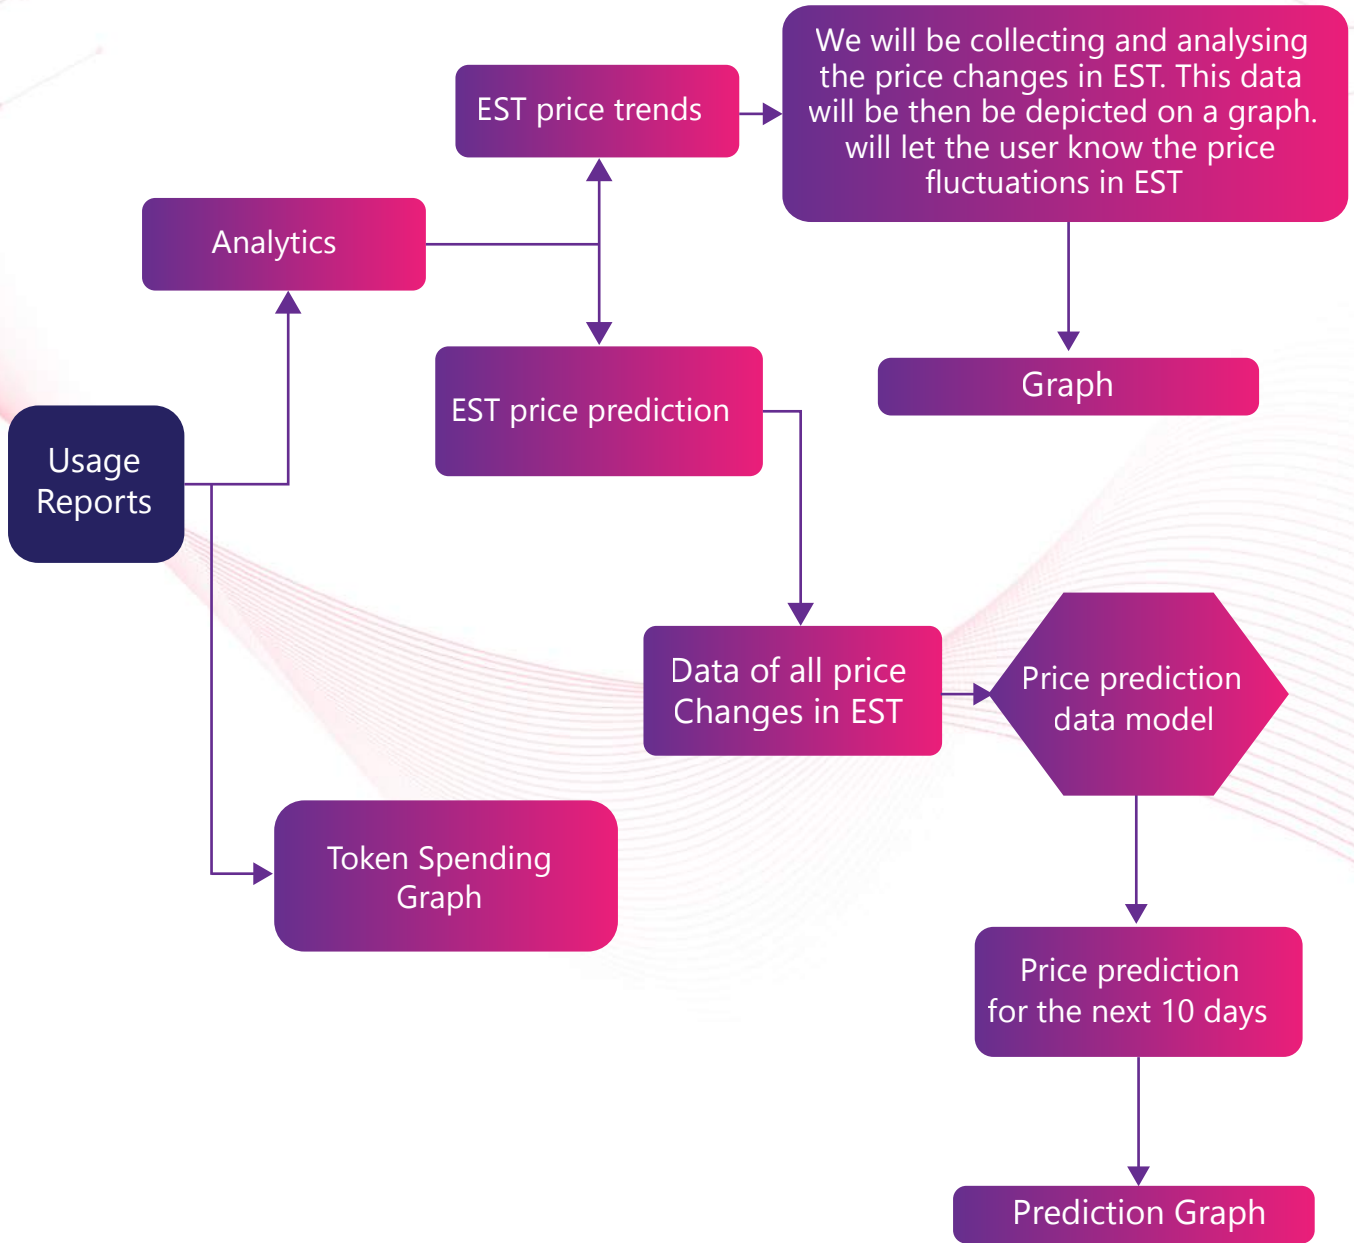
EST price trends

We will be collecting and analysing the price changes in EST. This data will be then be depicted on a graph. will let the user know the price fluctuations in EST

Analytics

EST price prediction

Graph

Usage Reports

Data of all price Changes in EST

Price prediction data model

Token Spending Graph

Price prediction for the next 10 days

Prediction Graph